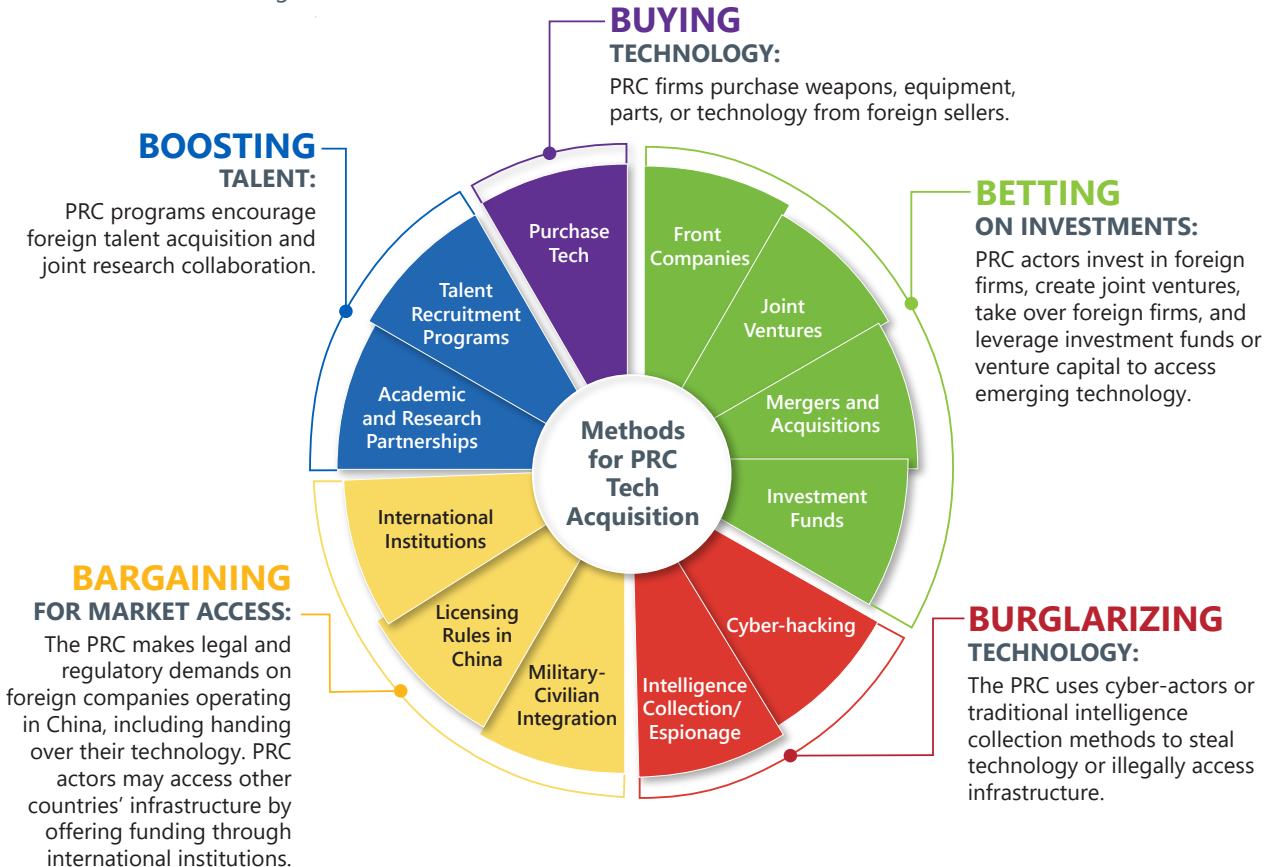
BUYING TECHNOLOGY:
PRC firms purchase weapons, equipment, parts, or technology from foreign sellers.

BOOSTING TALENT:
PRC programs encourage foreign talent acquisition and joint research collaboration.

BETTING ON INVESTMENTS:
PRC actors invest in foreign firms, create joint ventures, take over foreign firms, and leverage investment funds or venture capital to access emerging technology.

Purchase Tech

Front Companies

Joint Ventures

Mergers and Acquisitions

Investment Funds

Talent Recruitment Programs

Academic and Research Partnerships

Methods for PRC Tech Acquisition

International Institutions

Licensing Rules in China

Military-Civilian Integration

Intelligence Collection/ Espionage

Cyber-hacking

BARGAINING FOR MARKET ACCESS:
The PRC makes legal and regulatory demands on foreign companies operating in China, including handing over their technology. PRC actors may access other countries' infrastructure by offering funding through international institutions.

BURGLARIZING TECHNOLOGY:
The PRC uses cyber-actors or traditional intelligence collection methods to steal technology or illegally access infrastructure.